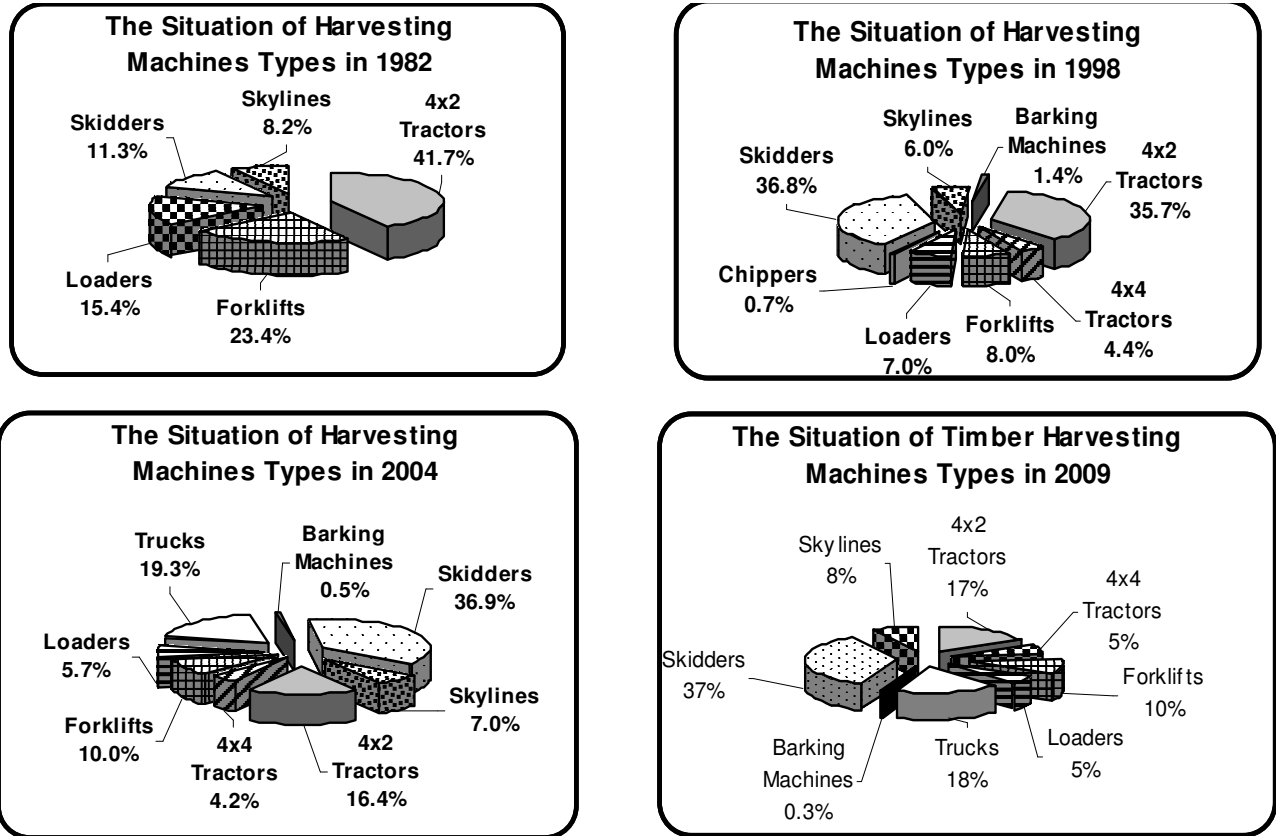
The Situation of Harvesting Machines Types in 1982

Skylines
8.2%

4x2
Tractors
41.7%

Skidders
11.3%

Loaders
15.4%

Forklifts
23.4%

The Situation of Harvesting Machines Types in 1998

Skylines
6.0%

Barking
Machines
1.4%

4x2
Tractors
35.7%

Skidders
36.8%

Chippers
0.7%

4x4
Tractors
4.4%

Loaders
7.0%

Forklifts
8.0%

The Situation of Harvesting Machines Types in 2004

Trucks
19.3%

Barking
Machines
0.5%

Skidders
36.9%

Loaders
5.7%

Skylines
7.0%

Forklifts
10.0%

4x4
Tractors
4.2%

4x2
Tractors
16.4%

The Situation of Timber Harvesting Machines Types in 2009

Sky lines
8%

4x2
Tractors
17%

4x4
Tractors
5%

Skidders
37%

Forklifts
10%

Barking
Machines
0.3%

Trucks
18%

Loaders
5%